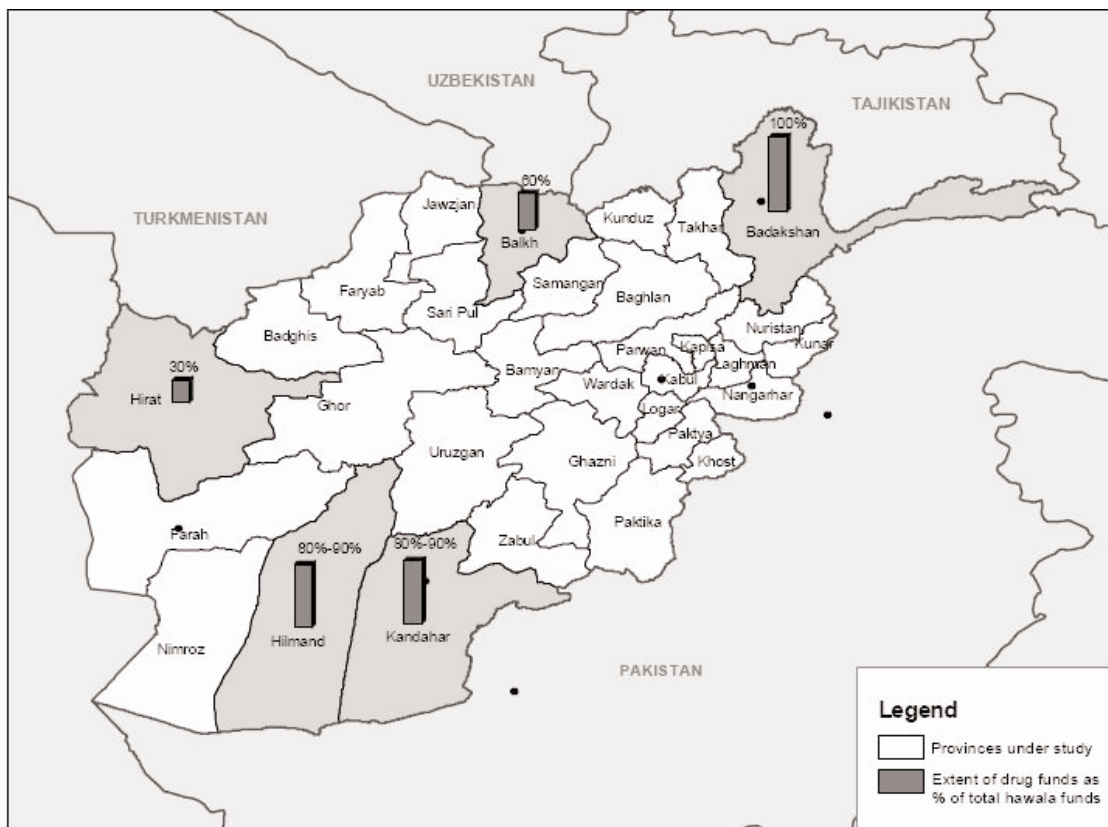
UZBEKISTAN

TAJIKISTAN

TURKMENISTAN

100%

Badakshan

60%

Jawzjan

Balkh

Kunduz

Takhar

Faryab

Samangan

Sari Pul

Baghlan

Badghis

Nuristan

Kunar

Parwan

Kapisa

Laghman

30%

Hirat

Bamyan

Wardak

Kabul

Nangarhar

Ghor

Logar

Paktya

Uruzgan

Ghazni

Khost

Farah

Zabul

Paktika

80%-90%

80%-90%

Hilmand

Kandahar

Nimroz

PAKISTAN

Legend

Provinces under study

Extent of drug funds as % of total hawala funds